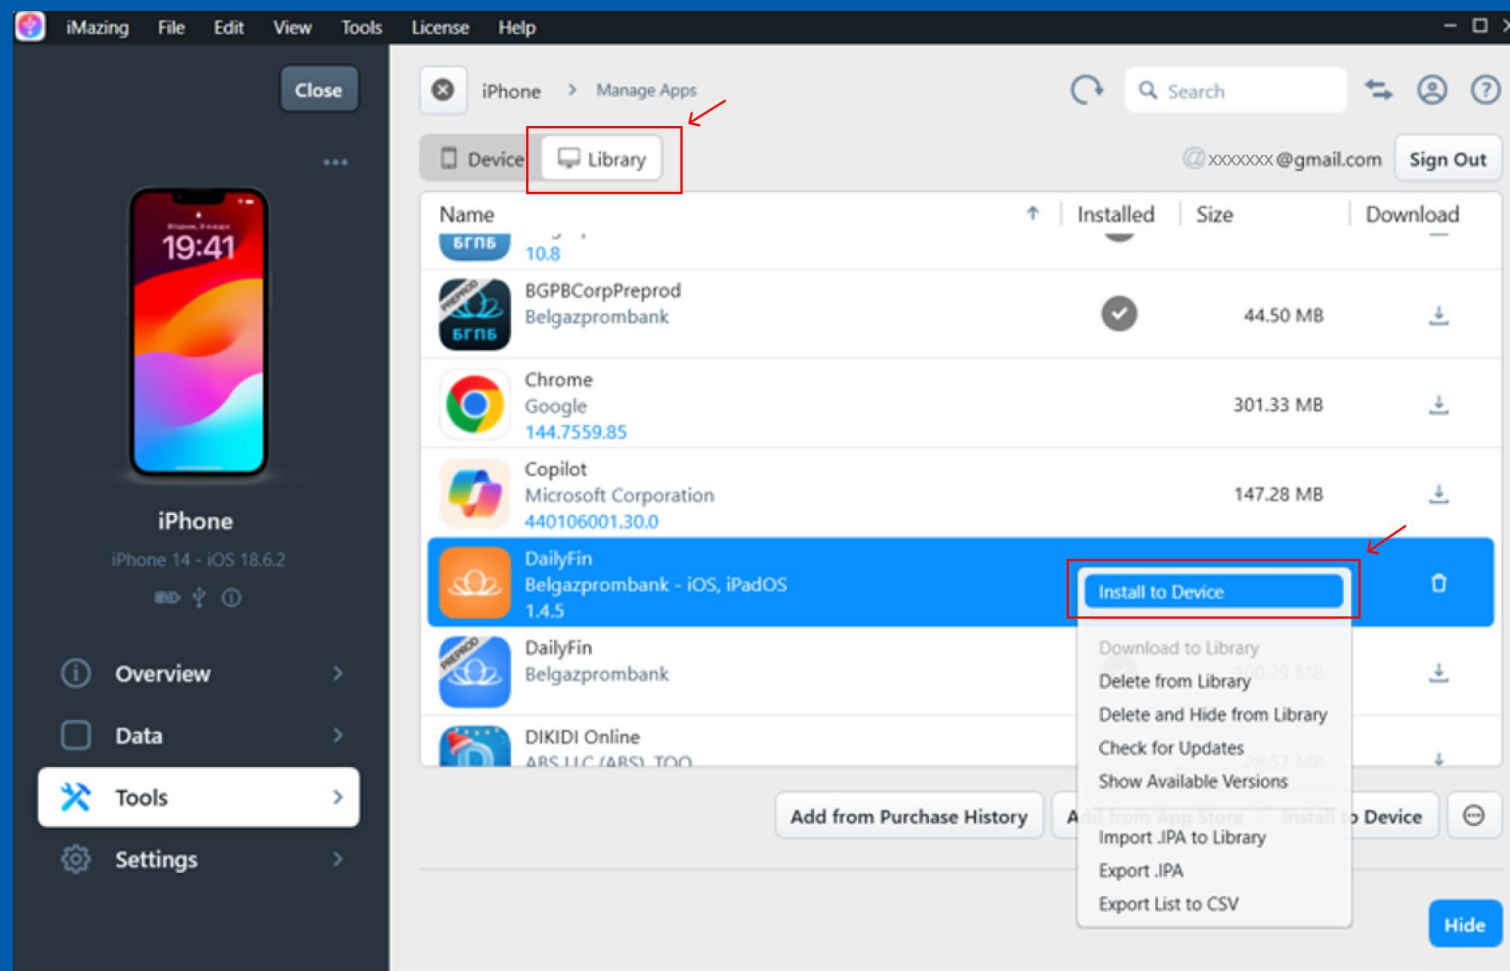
iMazing File Edit View Tools License Help

Close

•••

19:41

iPhone

iPhone 14 - iOS 18.6.2

Overview

Data

Tools

Settings

iPhone > Manage Apps

Search

Device Library

xxxxxxx@gmail.com Sign Out

| Name | Installed | Size | Download |
|---|---|---|---|
| БГПБ 10.8 | | | |
| BGPBCorpPreprod Belgazprombank | | 44.50 MB | |
| Chrome Google 144.7559.85 | | 301.33 MB | |
| Copilot Microsoft Corporation 440106001.30.0 | | 147.28 MB | |
| DailyFin Belgazprombank - iOS, iPadOS 1.4.5 | | | |
| DailyFin Belgazprombank | | | |
| DIKIDI Online ABS LLC (ABS) TOO | | | |

Install to Device

Download to Library
Delete from Library
Delete and Hide from Library
Check for Updates
Show Available Versions
Import .IPA to Library
Export .IPA
Export List to CSV

Add from Purchase History

A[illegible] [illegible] Device

Hide